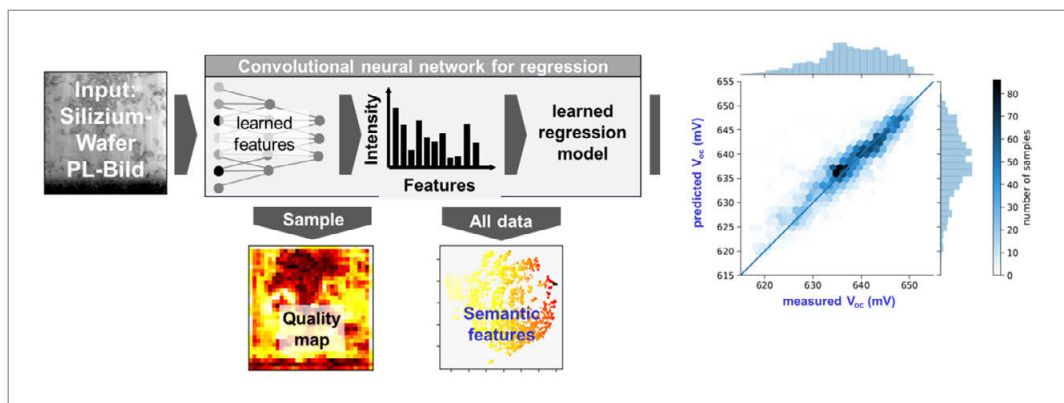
Input: Silizium-Wafer PL-Bild

Convolutional neural network for regression

learned features

Intensity

Features

learned regression model

Sample

All data

Quality map

Semantic features

655
650
645
640
635
630
625
620
615

predicted $V_{oc}$ (mV)

620 630 640 650

measured $V_{oc}$ (mV)

80
70
60
50
40
30
20
10
0

number of samples